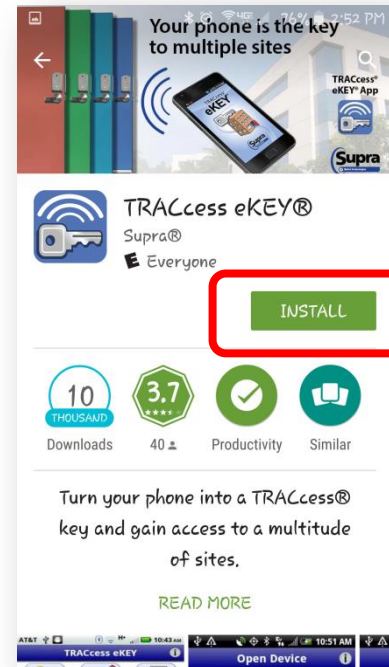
74% 2:52 PM

Your phone is the key to multiple sites

TRACcess® eKEY® App

eKEY

Supra

TRACcess eKEY®

Supra®

E Everyone

INSTALL

10 THOUSAND Downloads

3.7 ★★★★★ 40

Productivity

Similar

Turn your phone into a TRACcess® key and gain access to a multitude of sites.

READ MORE

AT&T 10:43 AM

TRACcess eKEY

10:51 AM

Open Device